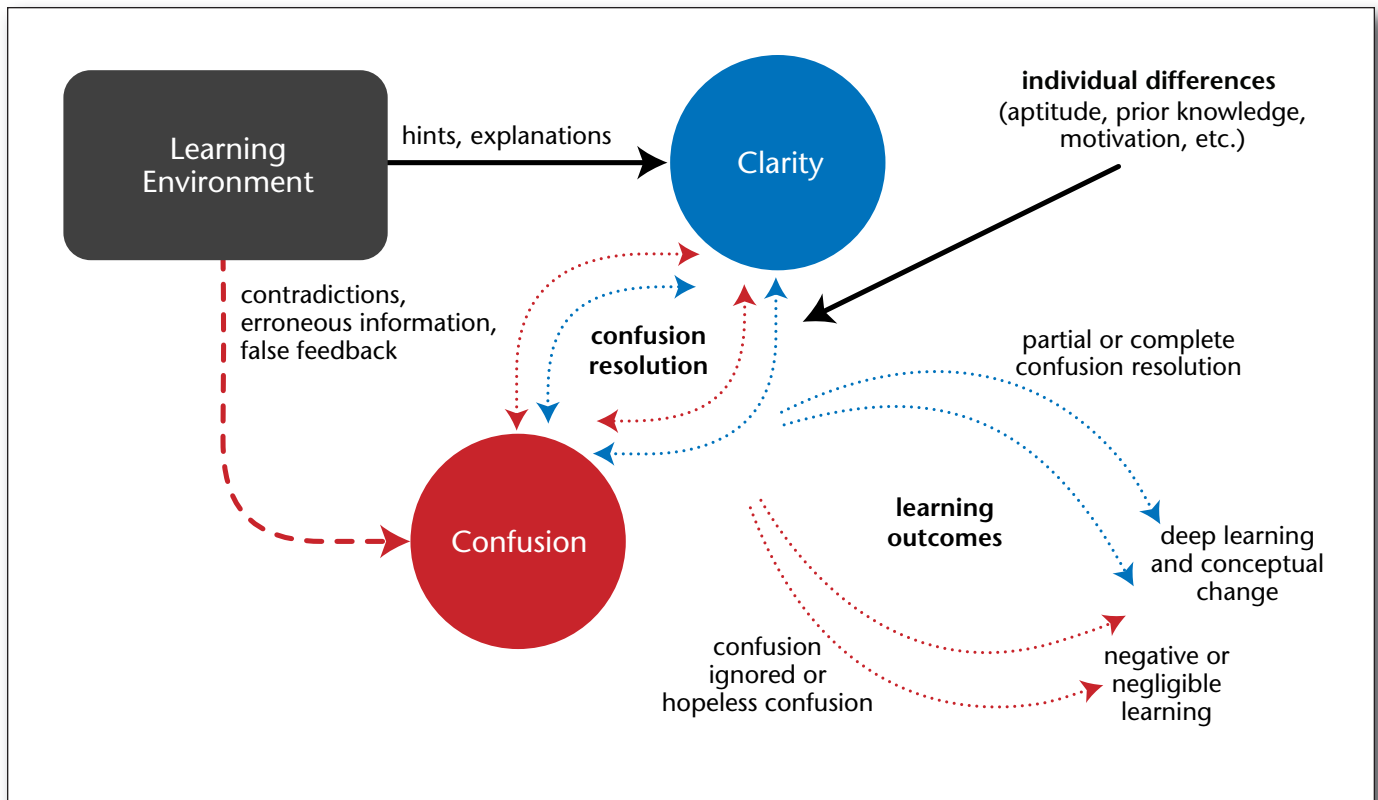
Learning Environment

hints, explanations

Clarity

individual differences
(aptitude, prior knowledge, motivation, etc.)

contradictions, erroneous information, false feedback

confusion resolution

partial or complete confusion resolution

Confusion

learning outcomes

deep learning and conceptual change

confusion ignored or hopeless confusion

negative or negligible learning